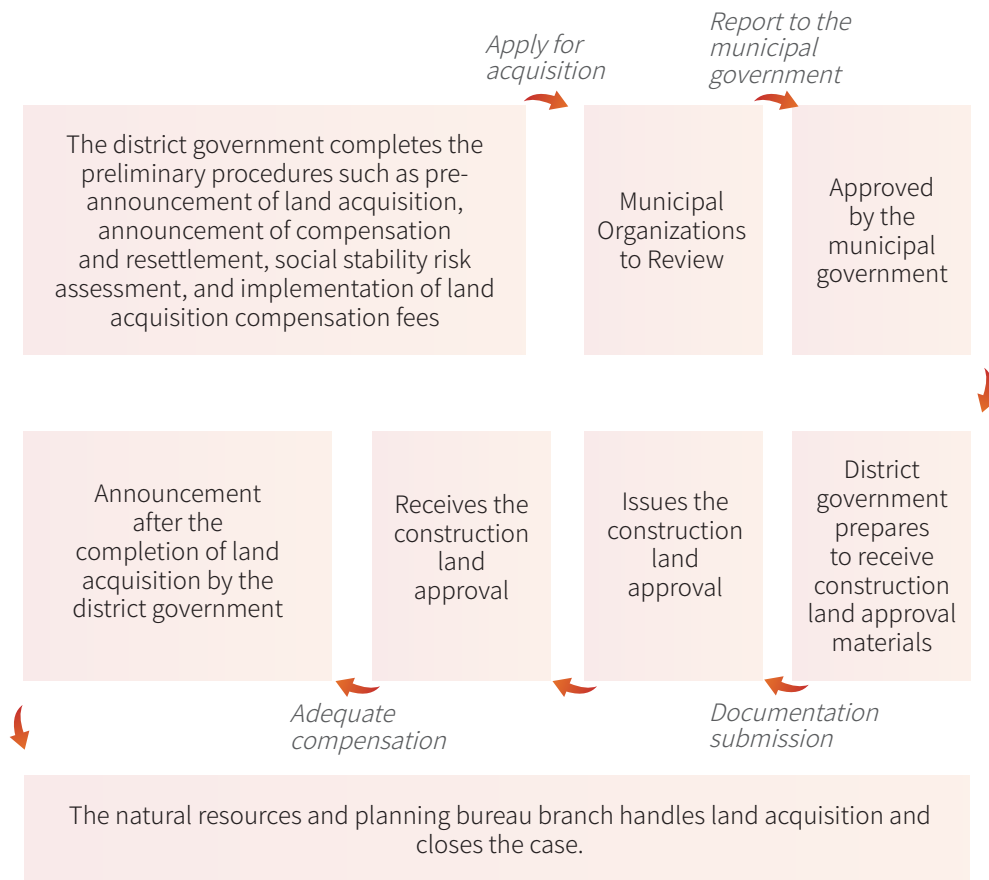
The district government completes the preliminary procedures such as pre-announcement of land acquisition, announcement of compensation and resettlement, social stability risk assessment, and implementation of land acquisition compensation fees

Apply for acquisition

Municipal Organizations to Review

Report to the municipal government

Approved by the municipal government

District government prepares to receive construction land approval materials

Documentation submission

Issues the construction land approval

Receives the construction land approval

Adequate compensation

Announcement after the completion of land acquisition by the district government

The natural resources and planning bureau branch handles land acquisition and closes the case.